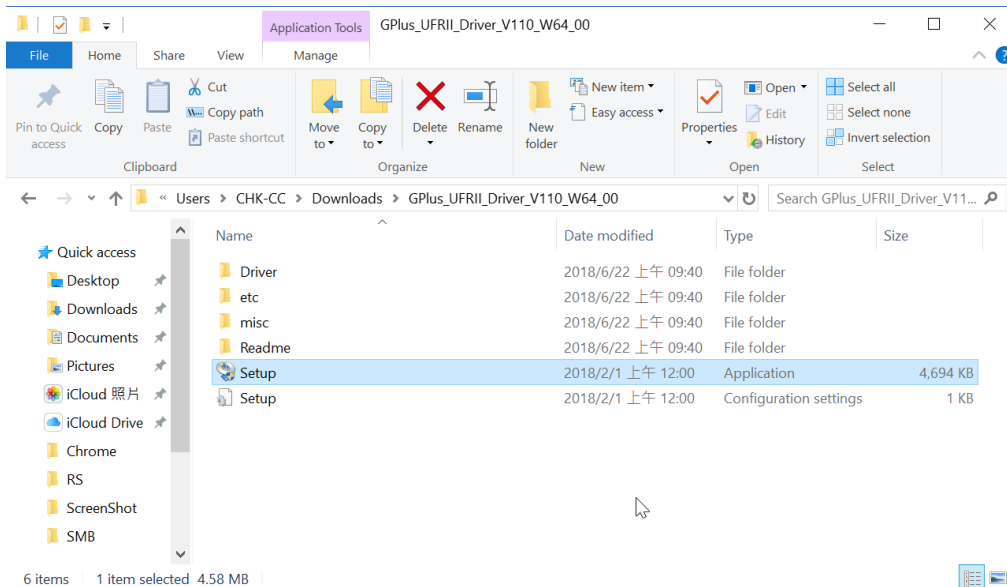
Application Tools GPlus_UFRII_Driver_V110_W64_00

File Home Share View Manage

Pin to Quick access Copy Paste Cut Copy path Paste shortcut
Clipboard

Move to Copy to Delete Rename
Organize

New folder New item Easy access
New

Properties Open Edit History
Open

Select all Select none Invert selection
Select

« Users › CHK-CC › Downloads › GPlus_UFRII_Driver_V110_W64_00

Search GPlus_UFRII_Driver_V11...

Quick access
Desktop
Downloads
Documents
Pictures
iCloud 照片
iCloud Drive
Chrome
RS
ScreenShot
SMB

| Name | Date modified | Type | Size |
|---|---|---|---|
| Driver | 2018/6/22 上午 09:40 | File folder | |
| etc | 2018/6/22 上午 09:40 | File folder | |
| misc | 2018/6/22 上午 09:40 | File folder | |
| Readme | 2018/6/22 上午 09:40 | File folder | |
| Setup | 2018/2/1 上午 12:00 | Application | 4,694 KB |
| Setup | 2018/2/1 上午 12:00 | Configuration settings | 1 KB |

6 items 1 item selected 4.58 MB